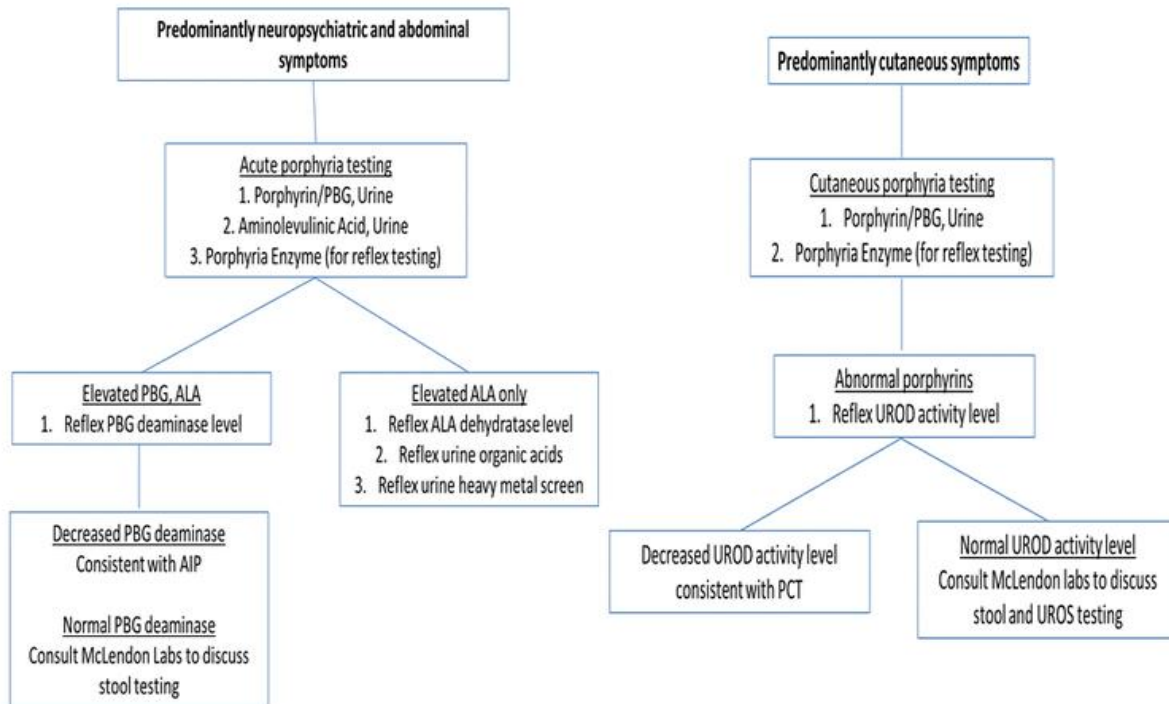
Predominantly neuropsychiatric and abdominal symptoms

Acute porphyria testing
1. Porphyrin/PBG, Urine
2. Aminolevulinic Acid, Urine
3. Porphyria Enzyme (for reflex testing)

Elevated PBG, ALA
1. Reflex PBG deaminase level

Elevated ALA only
1. Reflex ALA dehydratase level
2. Reflex urine organic acids
3. Reflex urine heavy metal screen

Decreased PBG deaminase
Consistent with AIP

Normal PBG deaminase
Consult McLendon Labs to discuss stool testing

Predominantly cutaneous symptoms

Cutaneous porphyria testing
1. Porphyrin/PBG, Urine
2. Porphyria Enzyme (for reflex testing)

Abnormal porphyrins
1. Reflex UROD activity level

Decreased UROD activity level consistent with PCT

Normal UROD activity level
Consult McLendon labs to discuss stool and UROS testing